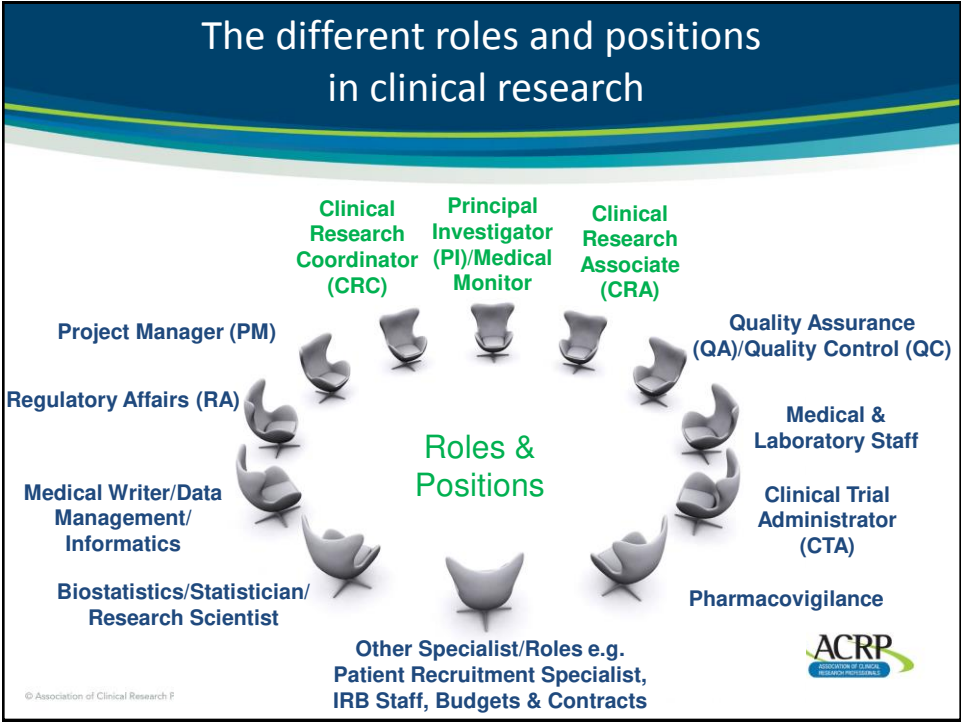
The different roles and positions in clinical research

Clinical Research Coordinator (CRC)

Principal Investigator (PI)/Medical Monitor

Clinical Research Associate (CRA)

Project Manager (PM)

Quality Assurance (QA)/Quality Control (QC)

Regulatory Affairs (RA)

Medical & Laboratory Staff

Roles & Positions

Medical Writer/Data Management/ Informatics

Clinical Trial Administrator (CTA)

Biostatistics/Statistician/ Research Scientist

Pharmacovigilance

Other Specialist/Roles e.g. Patient Recruitment Specialist, IRB Staff, Budgets & Contracts

ACRP
ASSOCIATION OF CLINICAL RESEARCH PROFESSIONALS

© Association of Clinical Research P